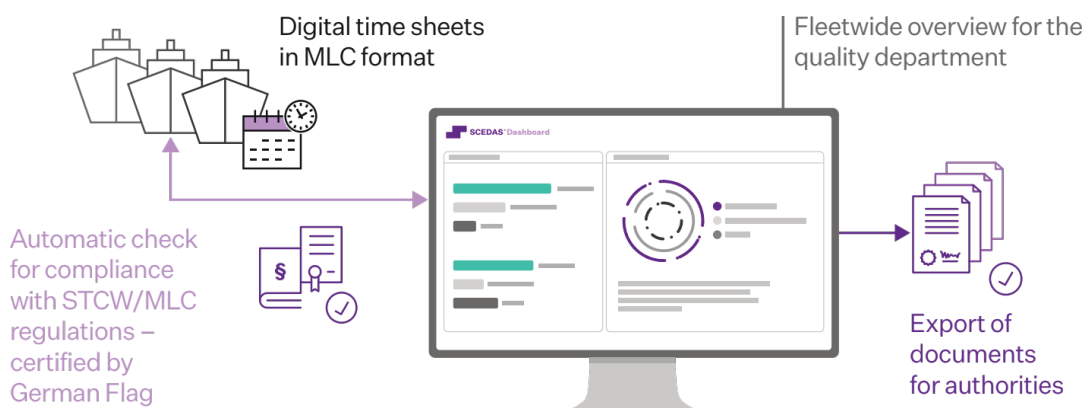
Digital time sheets in MLC format

Fleetwide overview for the quality department

SCEDAS Dashboard

Automatic check for compliance with STCW/MLC regulations – certified by German Flag

§

Export of documents for authorities